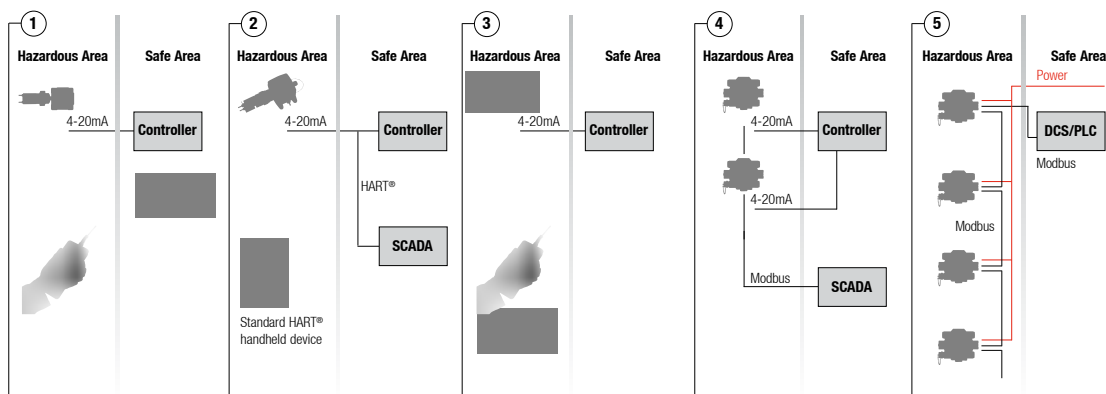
1

Hazardous Area

Safe Area

4-20mA

Controller

2

Hazardous Area

Safe Area

4-20mA

Controller

HART®

SCADA

Standard HART® handheld device

3

Hazardous Area

Safe Area

4-20mA

Controller

4

Hazardous Area

Safe Area

4-20mA

Controller

4-20mA

Modbus

SCADA

5

Hazardous Area

Safe Area

Power

DCS/PLC

Modbus

Modbus